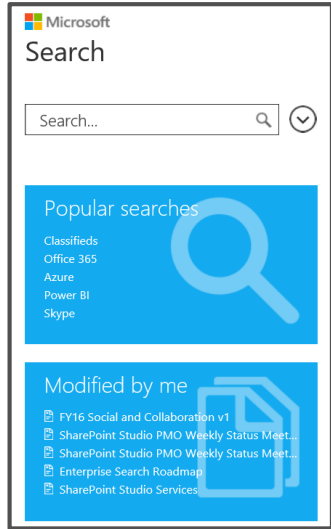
Microsoft
Search

Search...

Popular searches
Classifieds
Office 365
Azure
Power BI
Skype

Modified by me
FY16 Social and Collaboration v1
SharePoint Studio PMO Weekly Status Meet...
SharePoint Studio PMO Weekly Status Meet...
Enterprise Search Roadmap
SharePoint Studio Services